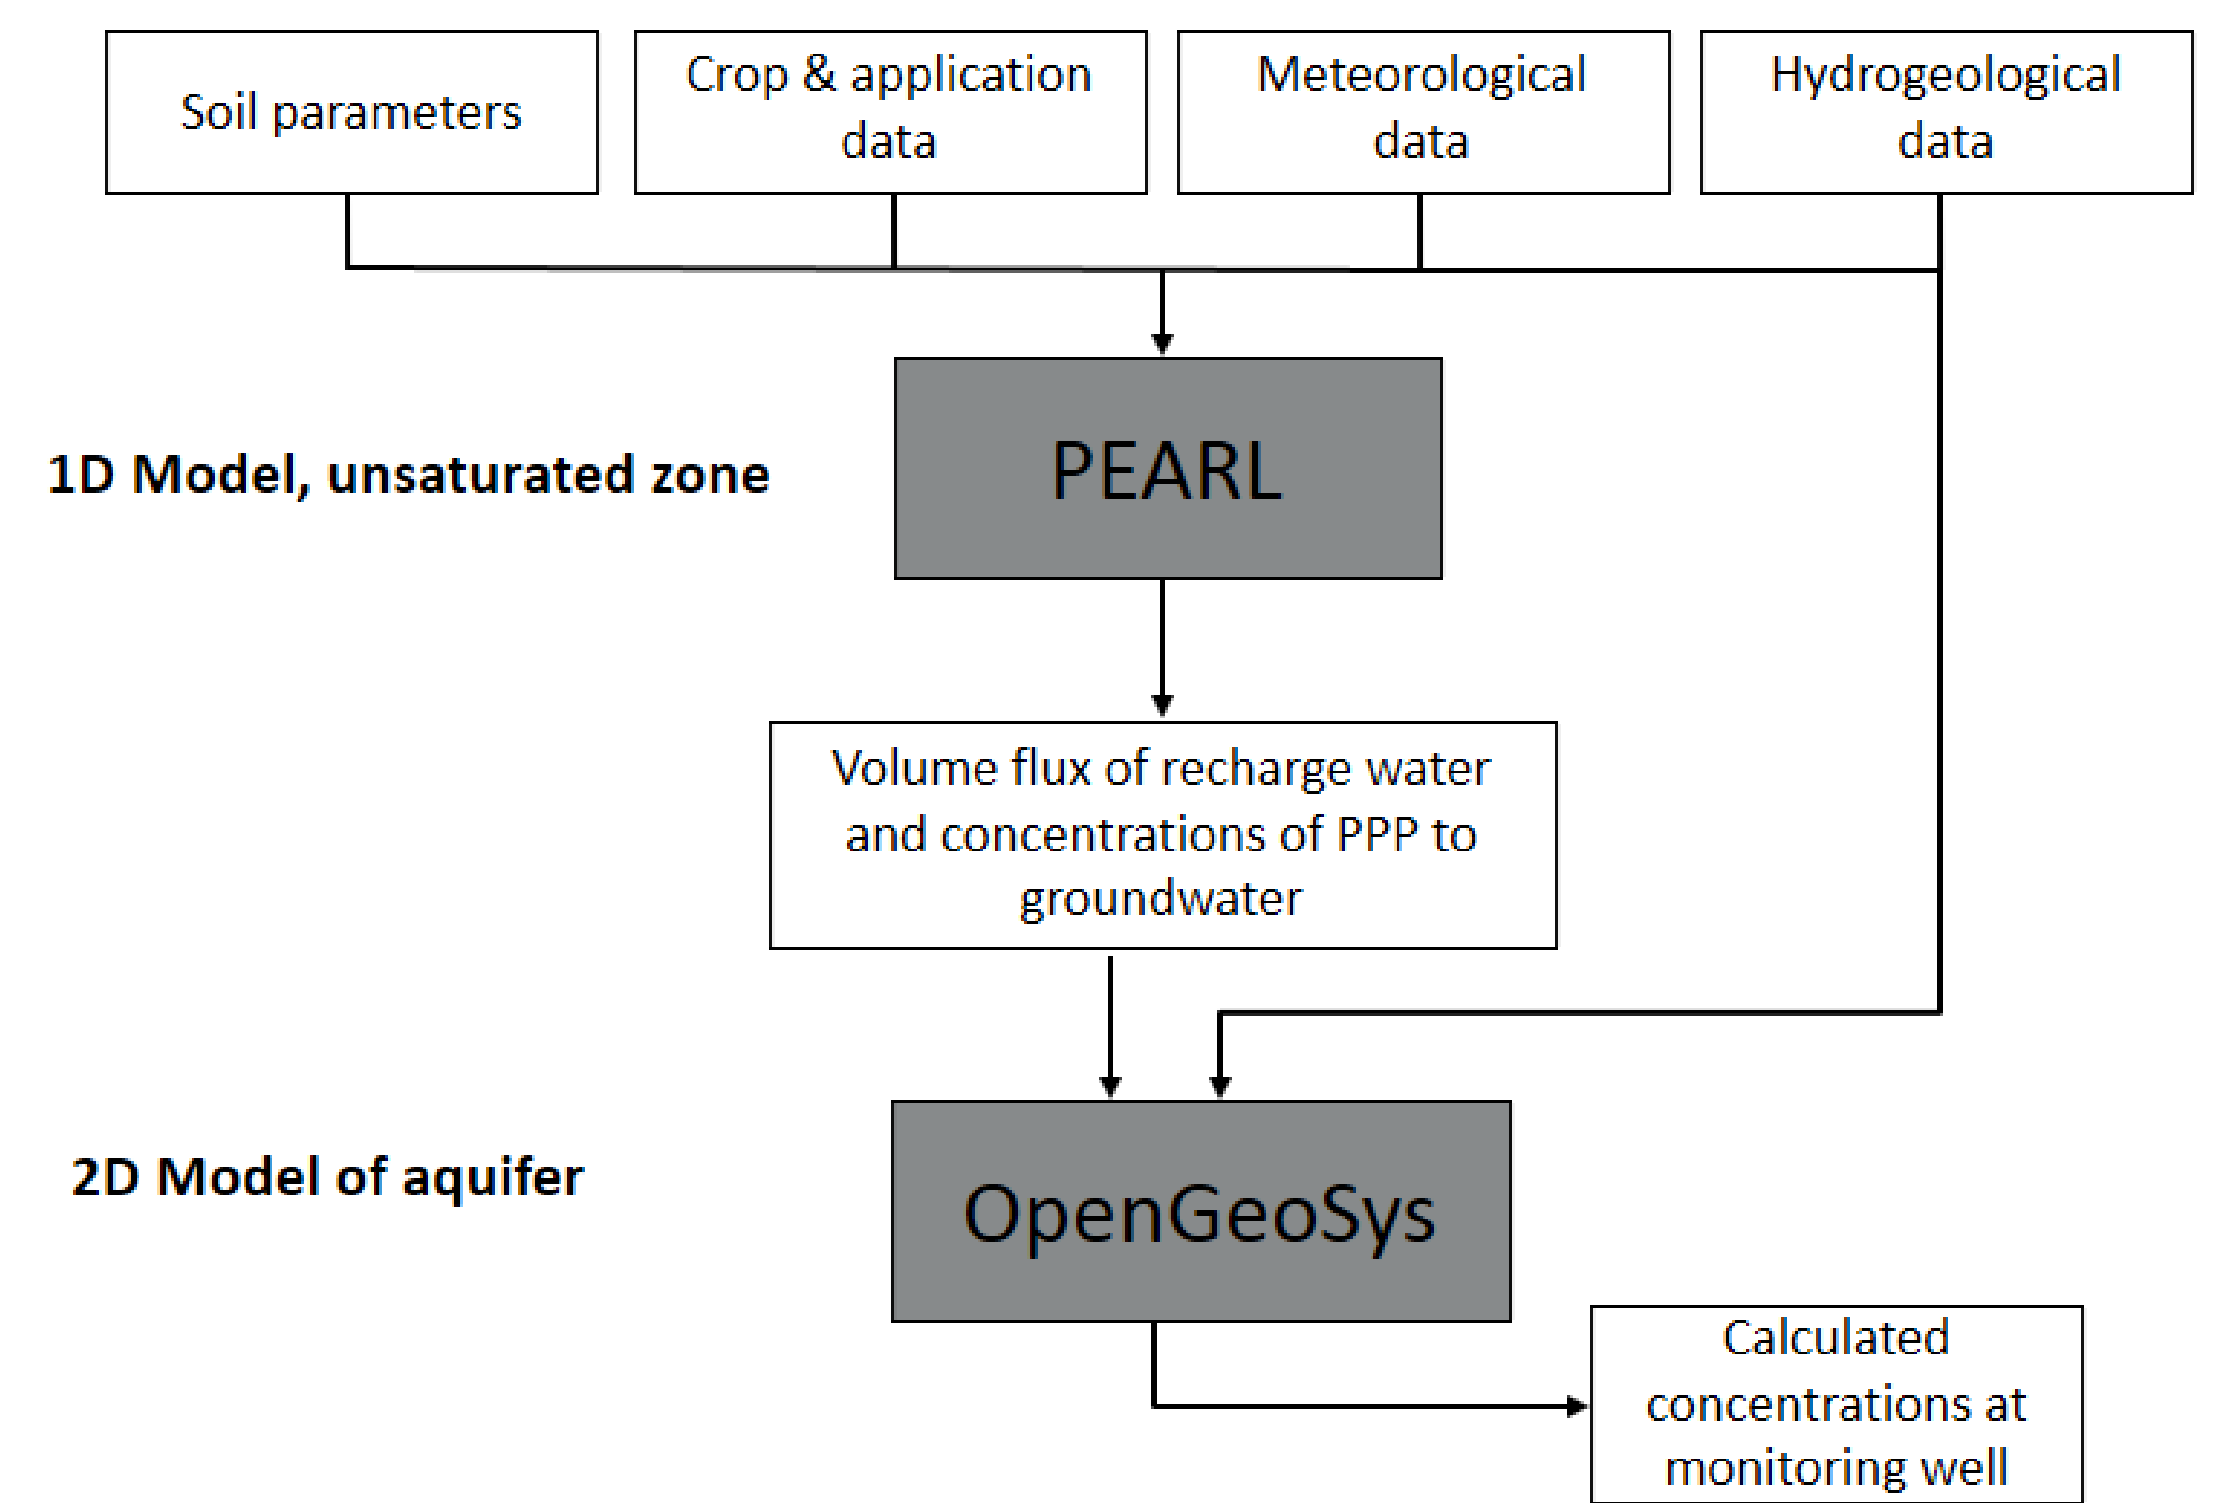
Soil parameters

Crop & application data

Meteorological data

Hydrogeological data

1D Model, unsaturated zone

PEARL

Volume flux of recharge water and concentrations of PPP to groundwater

2D Model of aquifer

OpenGeoSys

Calculated concentrations at monitoring well